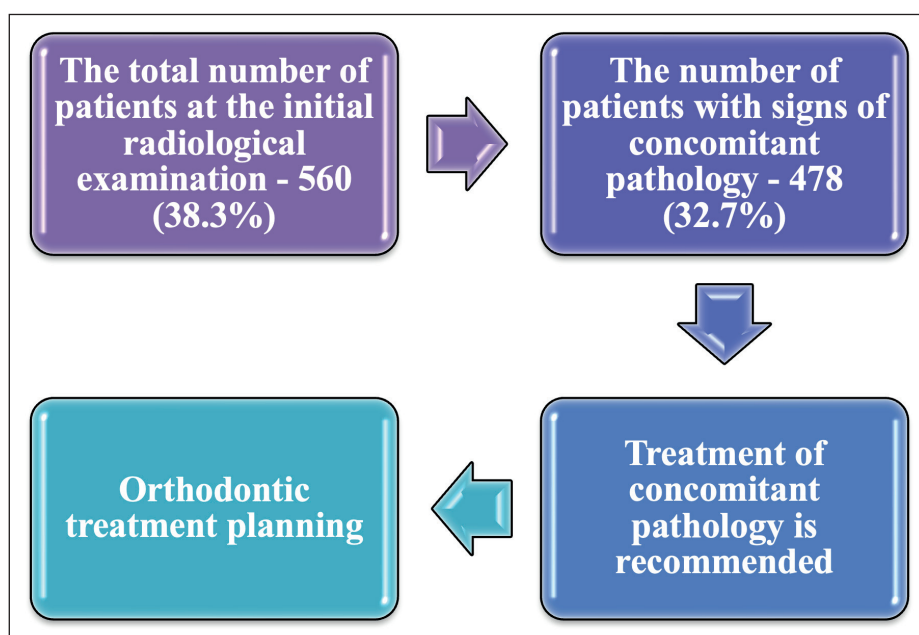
The total number of patients at the initial radiological examination - 560 (38.3%)

The number of patients with signs of concomitant pathology - 478 (32.7%)

Treatment of concomitant pathology is recommended

Orthodontic treatment planning